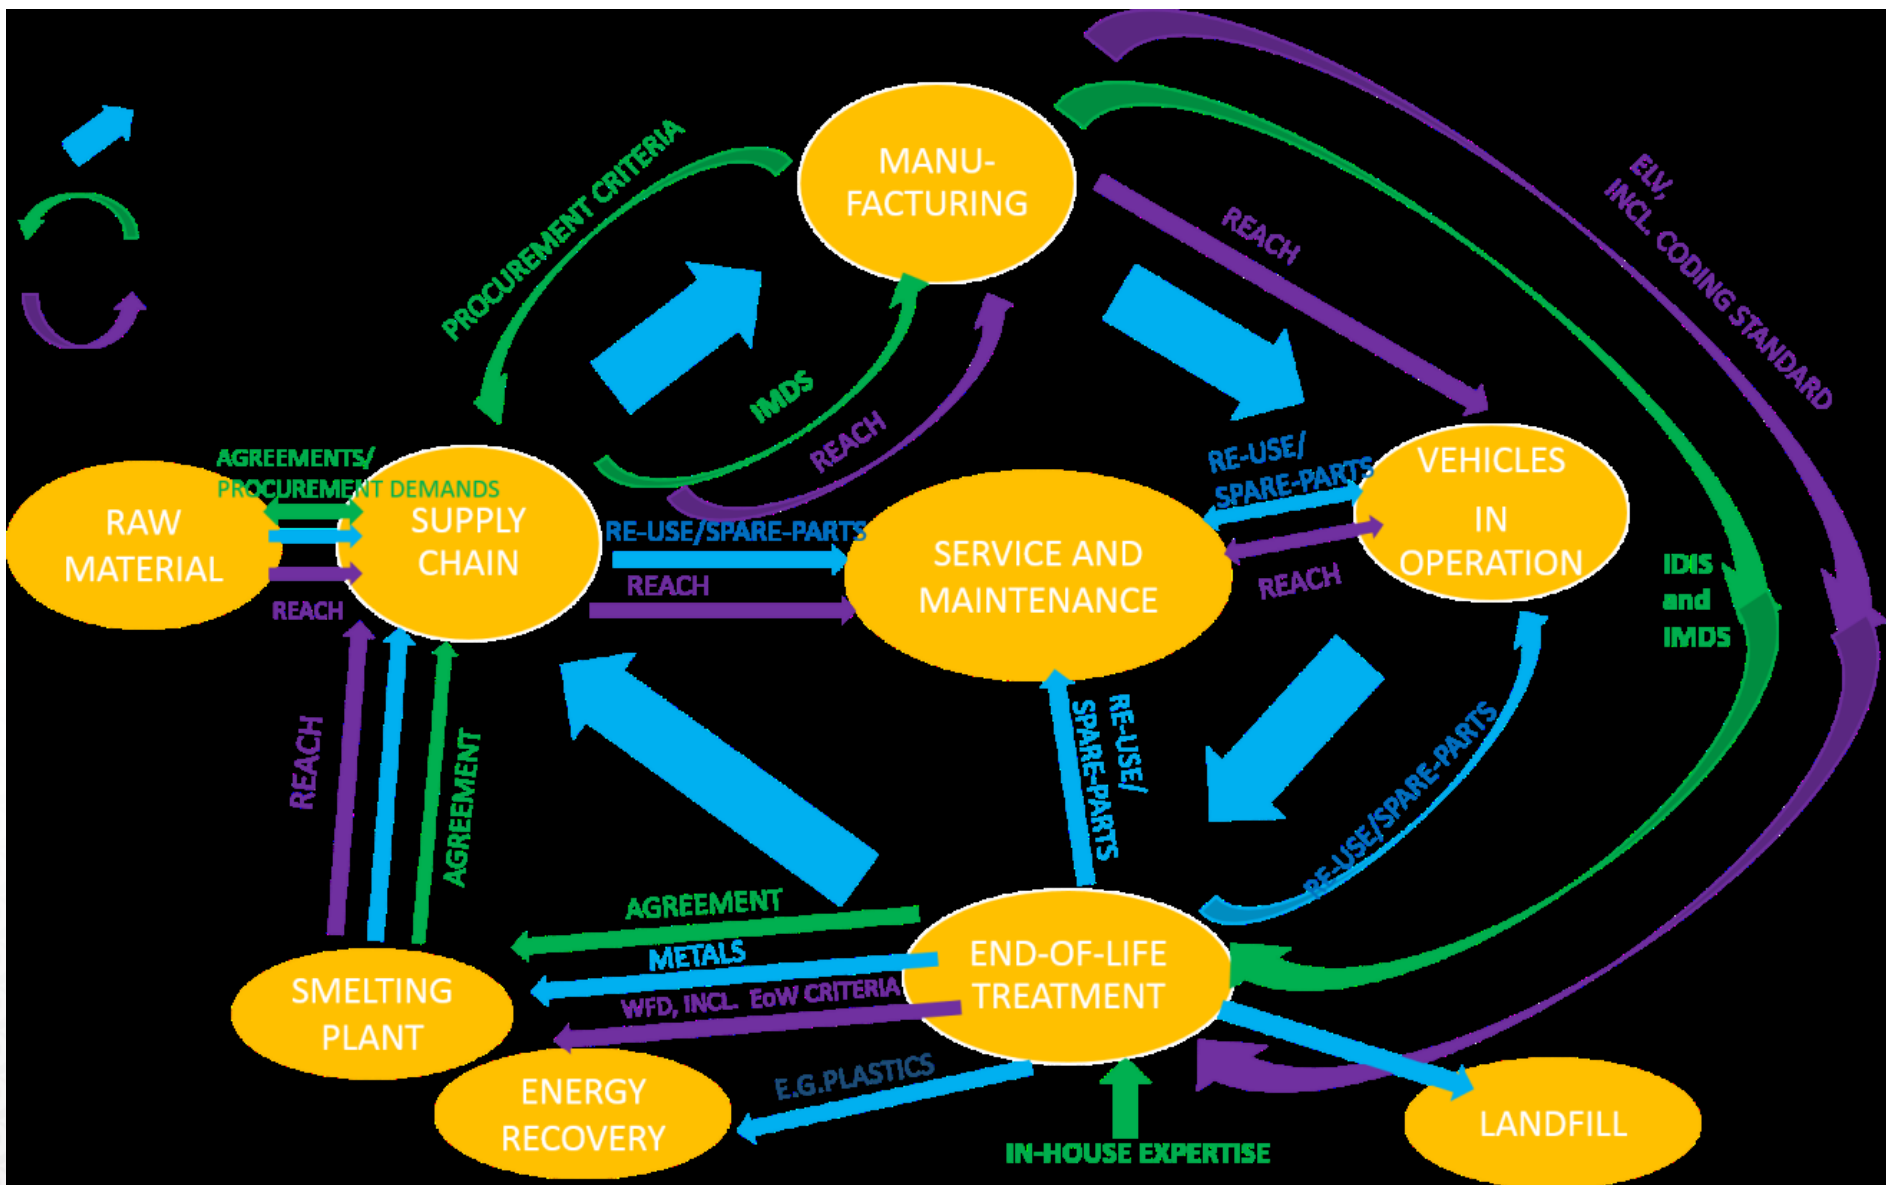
MANU-FACTURING

PROCUREMENT CRITERIA

REACH

ELV, INCL. CODING STANDARD

IMDS

REACH

AGREEMENTS/ PROCUREMENT DEMANDS

RAW MATERIAL

SUPPLY CHAIN

REACH

RE-USE/SPARE-PARTS

REACH

SERVICE AND MAINTENANCE

RE-USE/ SPARE-PARTS

VEHICLES IN OPERATION

REACH

IDIS and IMDS

REACH

AGREEMENT

RE-USE/ SPARE-PARTS

RE-USE/SPARE-PARTS

AGREEMENT

METALS

WFD, INCL. EoW CRITERIA

SMELTING PLANT

END-OF-LIFE TREATMENT

ENERGY RECOVERY

E.G.PLASTICS

IN-HOUSE EXPERTISE

LANDFILL